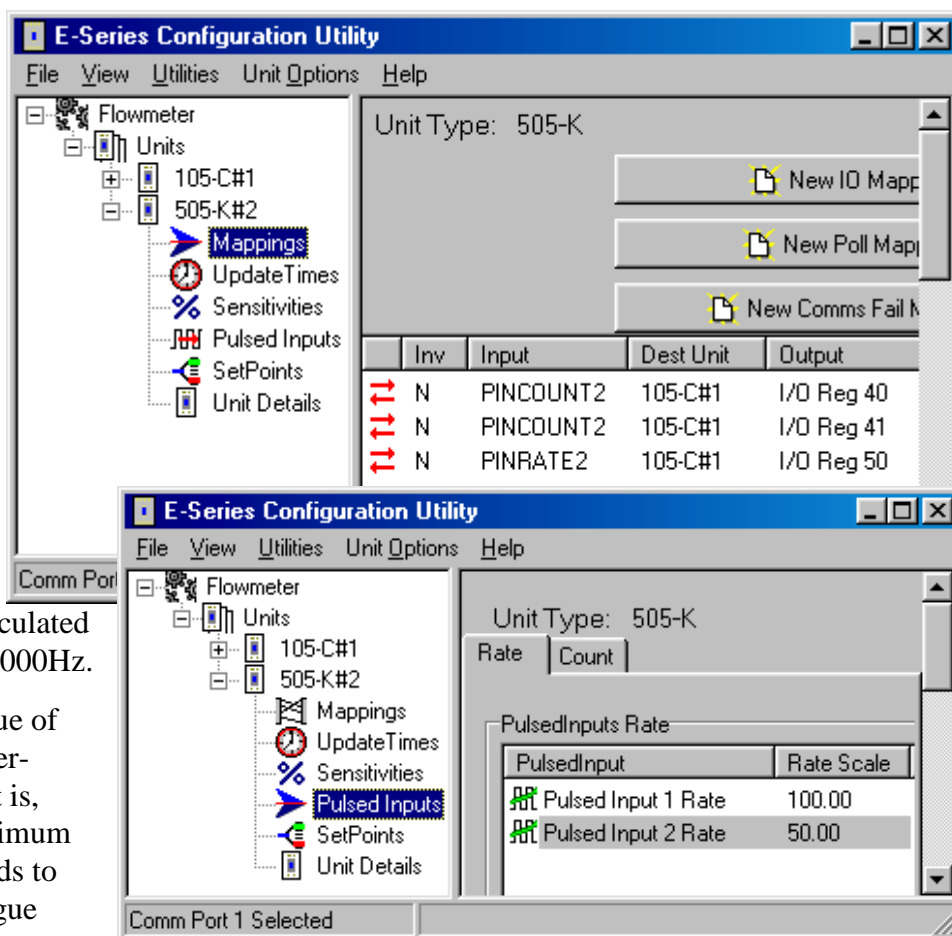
E-Series Configuration Utility

File View Utilities Unit Options Help

Flowmeter
Units
105-C#1
505-K#2
Mappings
UpdateTimes
Sensitivities
Pulsed Inputs
SetPoints
Unit Details

Unit Type: 505-K

New IO Mapp

New Poll Mapp

New Comms Fail M

| | Inv | Input | Dest Unit | Output |
|---|---|---|---|---|
| ⇄ | N | PINCOUNT2 | 105-C#1 | I/O Reg 40 |
| ⇄ | N | PINCOUNT2 | 105-C#1 | I/O Reg 41 |
| ⇄ | N | PINRATE2 | 105-C#1 | I/O Reg 50 |

Comm Port

culated
000Hz.

ue of
er-
t is,
imum
ds to
gue

E-Series Configuration Utility

File View Utilities Unit Options Help

Flowmeter
Units
105-C#1
505-K#2
Mappings
UpdateTimes
Sensitivities
Pulsed Inputs
SetPoints
Unit Details

Unit Type: 505-K

Rate Count

PulsedInputs Rate

| PulsedInput | Rate Scale |
|---|---|
| Pulsed Input 1 Rate | 100.00 |
| Pulsed Input 2 Rate | 50.00 |

Comm Port 1 Selected